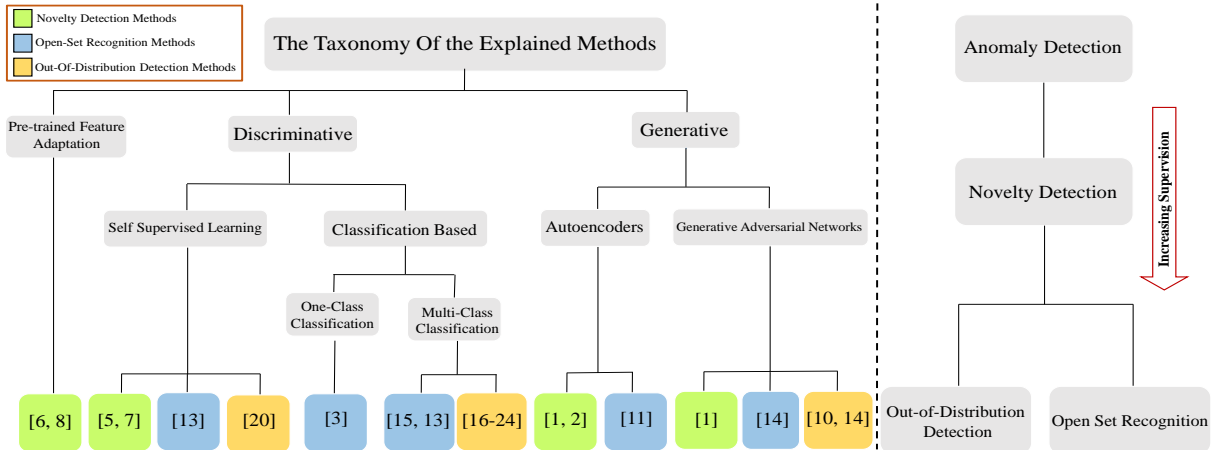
Novelty Detection Methods
Open-Set Recognition Methods
Out-Of-Distribution Detection Methods

The Taxonomy Of the Explained Methods

Pre-trained Feature Adaptation

Discriminative

Generative

Self Supervised Learning

Classification Based

Autoencoders

Generative Adversarial Networks

One-Class Classification

Multi-Class Classification

[6, 8]

[5, 7]

[13]

[20]

[3]

[15, 13]

[16-24]

[1, 2]

[11]

[1]

[14]

[10, 14]

Anomaly Detection

Increasing Supervision

Novelty Detection

Out-of-Distribution Detection

Open Set Recognition